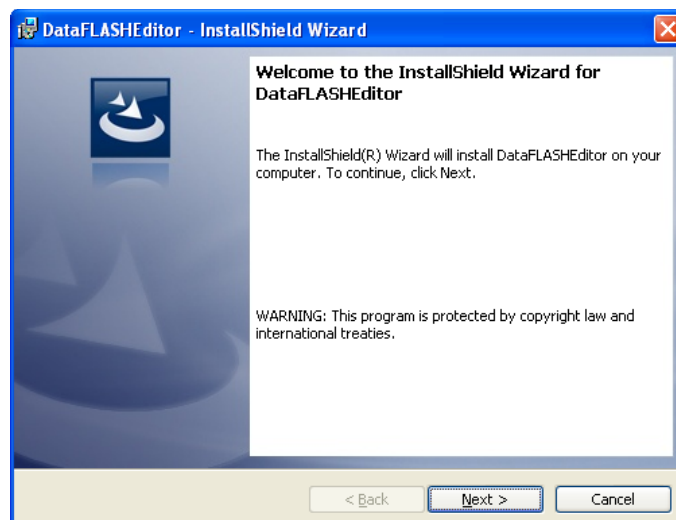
DataFLASHEditor - InstallShield Wizard

Welcome to the InstallShield Wizard for DataFLASHEditor

The InstallShield(R) Wizard will install DataFLASHEditor on your computer. To continue, click Next.

WARNING: This program is protected by copyright law and international treaties.

< Back

Next >

Cancel